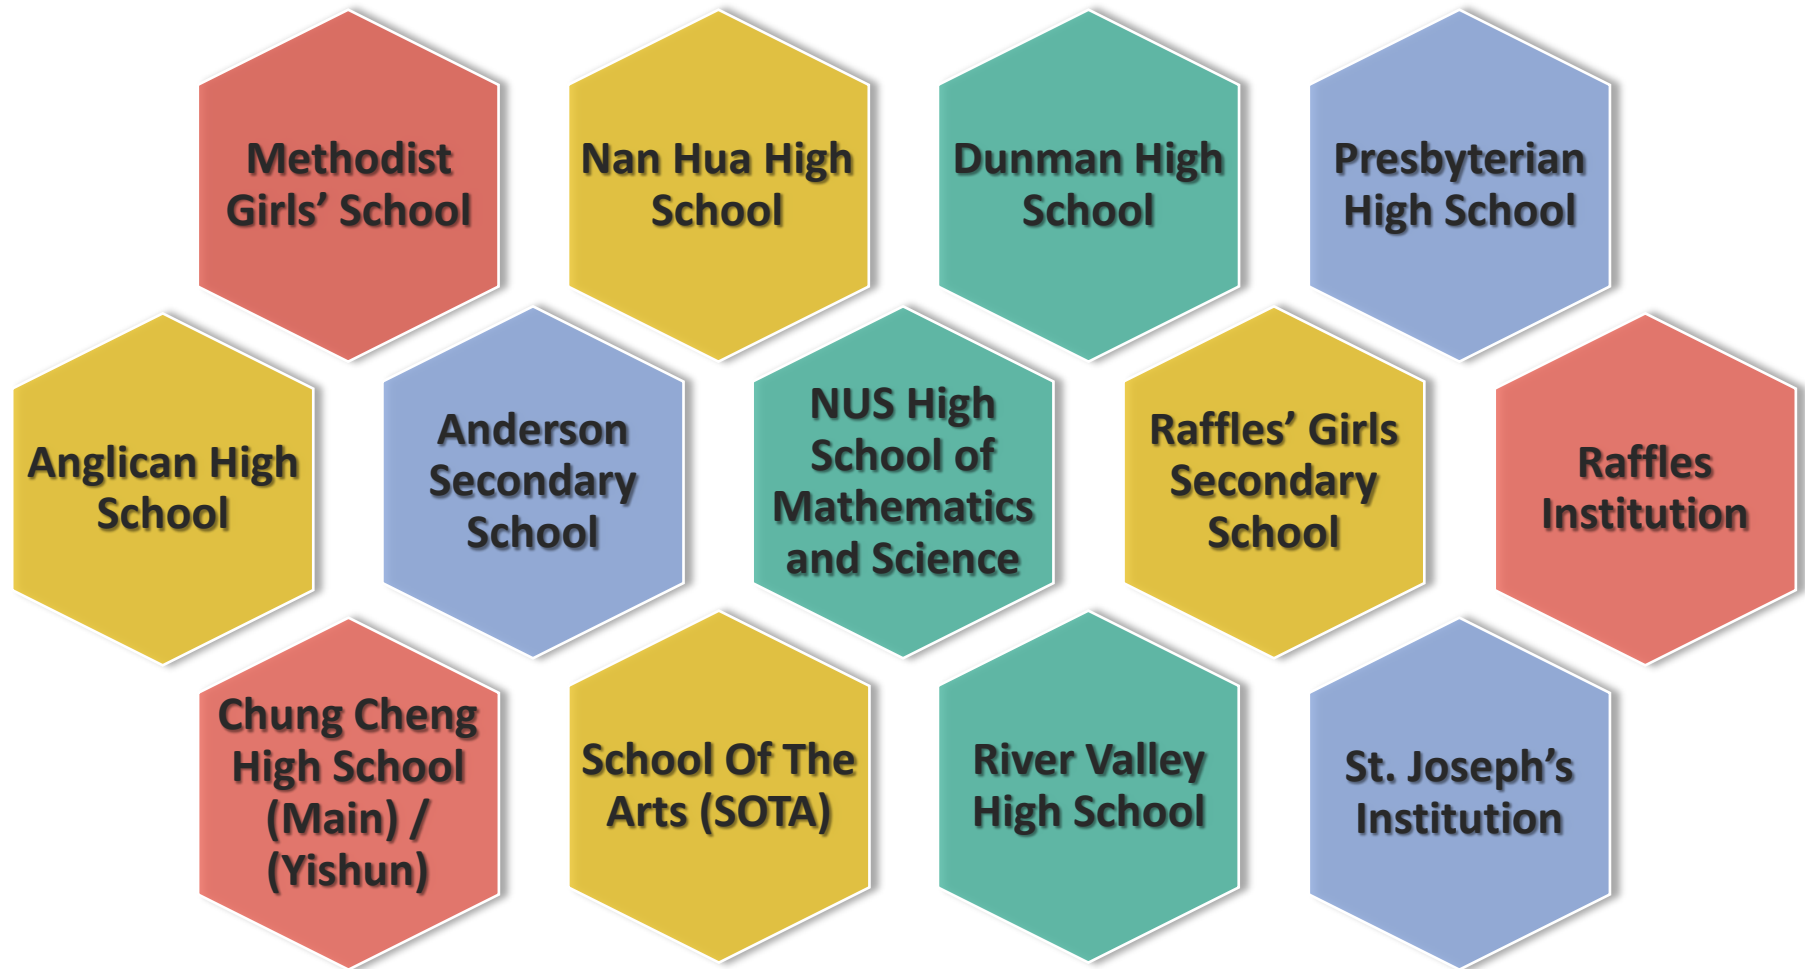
Methodist Girls’ School

Nan Hua High School

Dunman High School

Presbyterian High School

Anglican High School

Anderson Secondary School

NUS High School of Mathematics and Science

Raffles’ Girls Secondary School

Raffles Institution

Chung Cheng High School (Main) / (Yishun)

School Of The Arts (SOTA)

River Valley High School

St. Joseph’s Institution